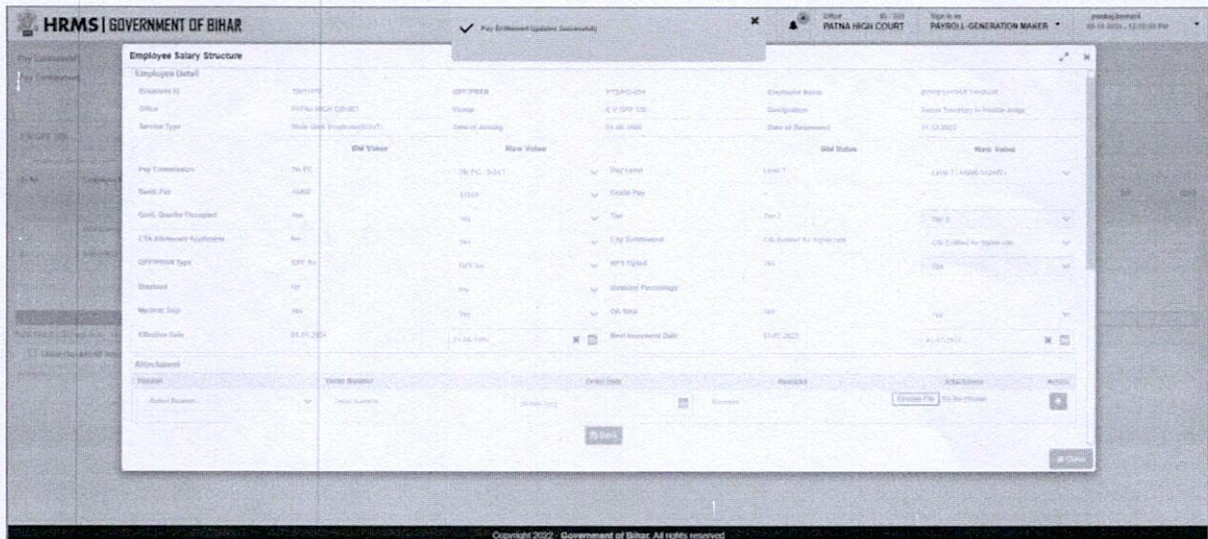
HRMS | GOVERNMENT OF BIHAR

Pay Entitlement Updated Successfully

Office PATNA HIGH COURT

Sign in as PAYROLL-GENERATION MAKER

Employee Salary Structure

Employee Detail

| Employee ID | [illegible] | GPF/PRAN | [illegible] | Employee Name | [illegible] |
|---|---|---|---|---|---|
| Office | PATNA HIGH COURT | Cluster | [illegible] | Designation | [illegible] |
| Service Type | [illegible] | Date of Joining | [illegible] | Date of Retirement | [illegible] |

| | Old Value | New Value | | Old Value | New Value |
|---|---|---|---|---|---|
| Pay Commission | 7th PC | 7th PC | Pay Level | Level 7 | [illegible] |
| Basic Pay | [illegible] | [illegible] | Grade Pay | | |
| Govt. Quarter Occupied | Yes | Yes | Tier | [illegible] | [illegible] |
| CTA Allowance Applicable | No | No | City Entitlement | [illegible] | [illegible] |
| GPF/PRAN Type | GPF | GPF | NPS Opted | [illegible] | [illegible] |
| Disabled | No | No | Disabled Percentage | | |
| Medical Stop | Yes | Yes | DA Stop | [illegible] | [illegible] |
| Effective Date | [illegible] | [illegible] | Next Increment Date | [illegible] | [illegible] |

Attachment

| Reason | Order Number | Order Date | Remarks | Attachment | Action |
|---|---|---|---|---|---|
| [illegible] | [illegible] | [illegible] | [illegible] | Choose File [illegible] | |

Back

Close

Copyright 2022 · Government of Bihar. All rights reserved